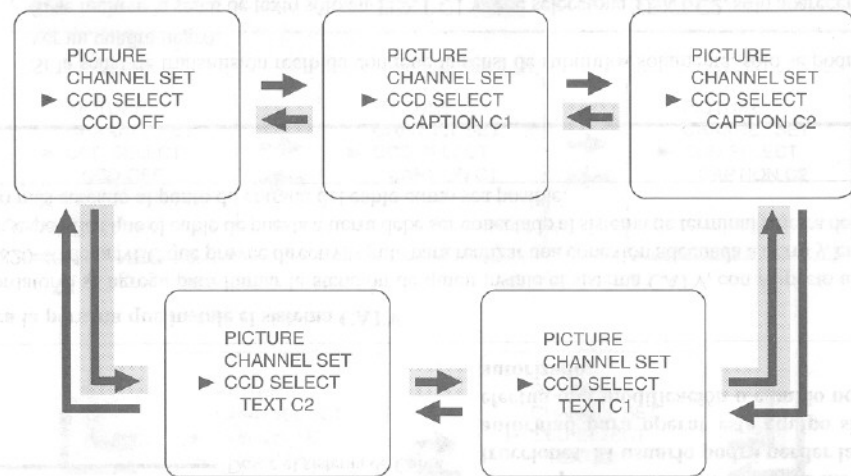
PICTURE
CHANNEL SET
▶ CCD SELECT
CCD OFF

PICTURE
CHANNEL SET
▶ CCD SELECT
CAPTION C1

PICTURE
CHANNEL SET
▶ CCD SELECT
CAPTION C2

PICTURE
CHANNEL SET
▶ CCD SELECT
TEXT C2

PICTURE
CHANNEL SET
▶ CCD SELECT
TEXT C1